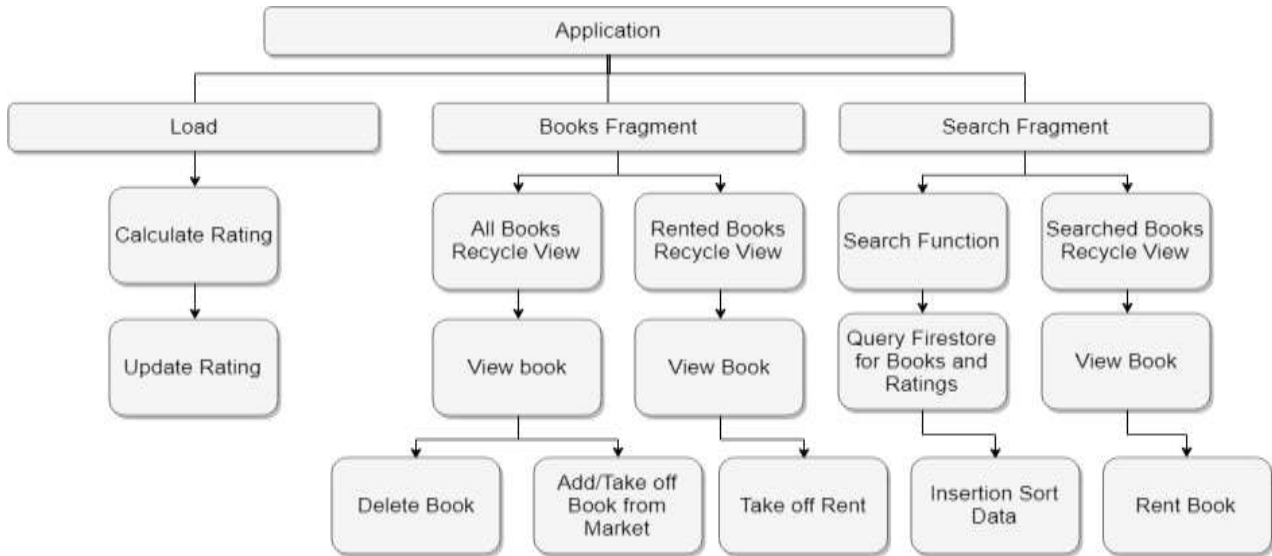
Application

Load

Calculate Rating

Update Rating

Books Fragment

All Books Recycle View

View book

Delete Book

Add/Take off Book from Market

Rented Books Recycle View

View Book

Take off Rent

Search Fragment

Search Function

Query Firestore for Books and Ratings

Insertion Sort Data

Searched Books Recycle View

View Book

Rent Book